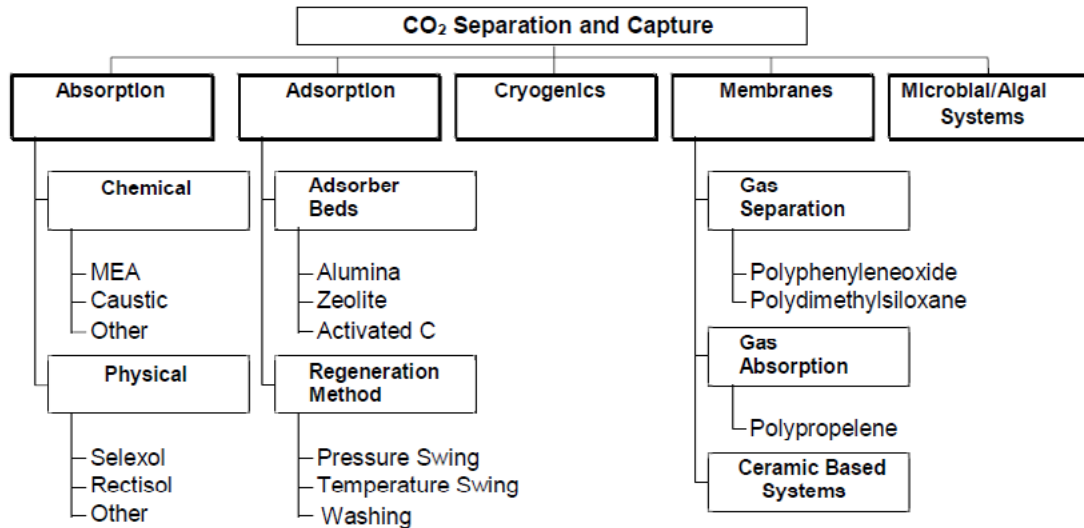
$CO_2$ Separation and Capture

Absorption

Chemical

MEA
Caustic
Other

Physical

Selexol
Rectisol
Other

Adsorption

Adsorber Beds

Alumina
Zeolite
Activated C

Regeneration Method

Pressure Swing
Temperature Swing
Washing

Cryogenics

Membranes

Gas Separation

Polyphenyleneoxide
Polydimethylsiloxane

Gas Absorption

Polypropelene

Ceramic Based Systems

Microbial/Algal Systems